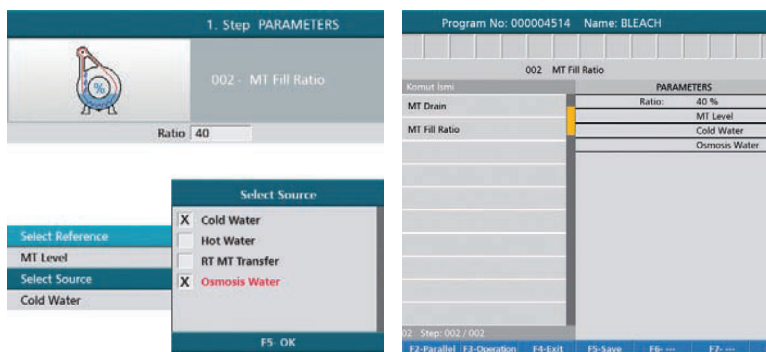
1. Step PARAMETERS

002 - MT Fill Ratio

Ratio 40

Select Source

X Cold Water

Hot Water

RT MT Transfer

X Osmosis Water

F5 OK

Select Reference

MT Level

Select Source

Cold Water

Program No: 000004514 Name: BLEACH

002 MT Fill Ratio

Komut Ismi

MT Drain

MT Fill Ratio

| PARAMETERS | |
|---|---|
| Ratio: | 40 % |
| | MT Level |
| | Cold Water |
| | Osmosis Water |

02 Step: 002 / 002

F2-Parallel F3-Operation F4-Exit F5-Save F6- --- F7- ---